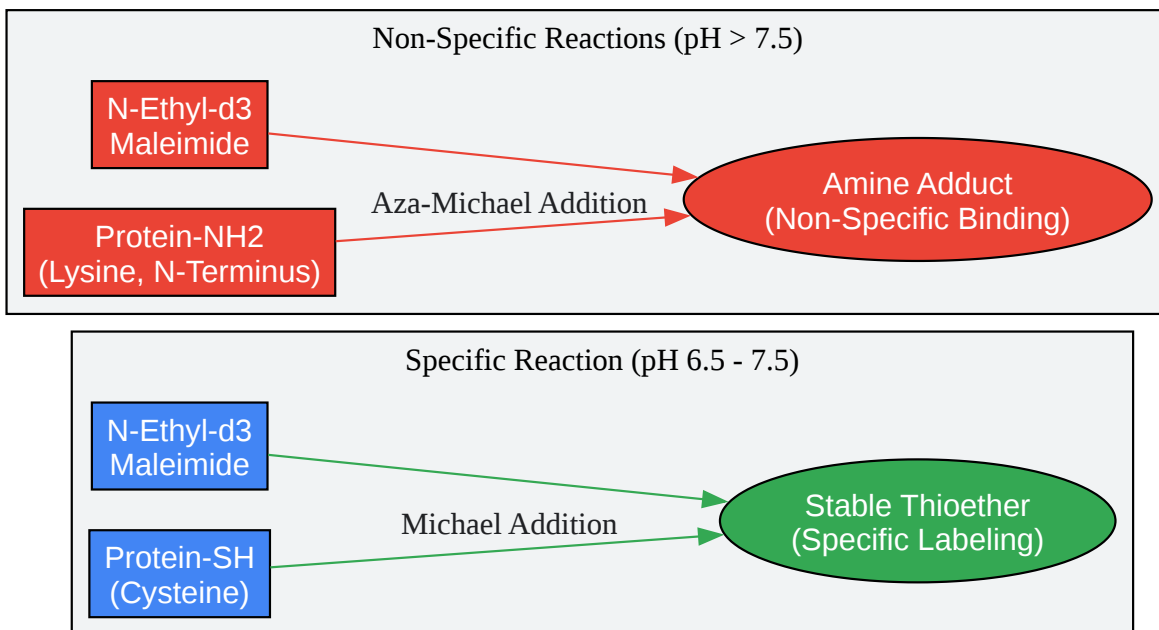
Non-Specific Reactions (pH > 7.5)

N-Ethyl-d3 Maleimide

Aza-Michael Addition

Protein-NH2 (Lysine, N-Terminus)

Amine Adduct (Non-Specific Binding)

Specific Reaction (pH 6.5 - 7.5)

N-Ethyl-d3 Maleimide

Michael Addition

Protein-SH (Cysteine)

Stable Thioether (Specific Labeling)